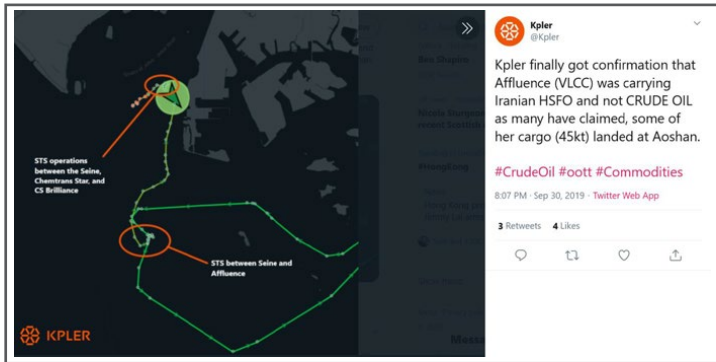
STS operations between the Seine, Chemtrans Star, and CS Brilliance

STS between Seine and Affluence

KPLER

Kpler
@Kpler

Kpler finally got confirmation that Affluence (VLCC) was carrying Iranian HSFO and not CRUDE OIL as many have claimed, some of her cargo (45kt) landed at Aoshan.

#CrudeOil #oott #Commodities

8:07 PM · Sep 30, 2019 · Twitter Web App

3 Retweets 4 Likes